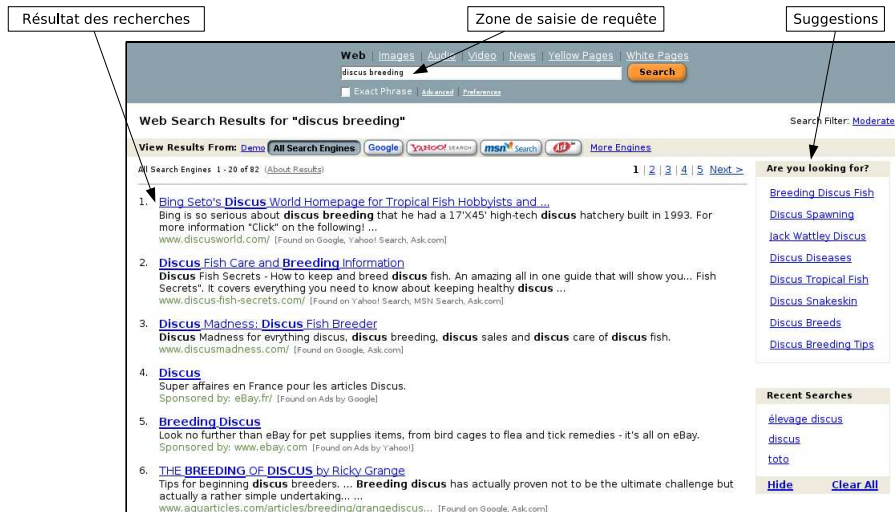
Résultat des recherches

Zone de saisie de requête

Suggestions

Web | Images | Audio | Video | News | Yellow Pages | White Pages

discus breeding

Search

Exact Phrase | Advanced | Preferences

Web Search Results for "discus breeding"

Search Filter: Moderate

View Results From: Demo All Search Engines Google YAHOO! SEARCH msn Search Ask More Engines

All Search Engines 1 - 20 of 82 (About Results)

1 | 2 | 3 | 4 | 5 Next >

1. Bing Seto's Discus World Homepage for Tropical Fish Hobbyists and ...
Bing is so serious about discus breeding that he had a 17'X45' high-tech discus hatchery built in 1993. For more information "Click" on the following! ...
www.discusworld.com/ [Found on Google, Yahoo! Search, Ask.com]

2. Discus Fish Care and Breeding Information
Discus Fish Secrets - How to keep and breed discus fish. An amazing all in one guide that will show you... Fish Secrets". It covers everything you need to know about keeping healthy discus ...
www.discus-fish-secrets.com/ [Found on Yahoo! Search, MSN Search, Ask.com]

3. Discus Madness: Discus Fish Breeder
Discus Madness for evrything discus, discus breeding, discus sales and discus care of discus fish.
www.discusmadness.com/ [Found on Google, Ask.com]

4. Discus
Super affaires en France pour les articles Discus.
Sponsored by: eBay.fr/ [Found on Ads by Google]

5. Breeding Discus
Look no further than eBay for pet supplies items, from bird cages to flea and tick remedies - it's all on eBay.
Sponsored by: www.ebay.com [Found on Ads by Yahoo!]

6. THE BREEDING OF DISCUS by Ricky Grange
Tips for beginning discus breeders. ... Breeding discus has actually proven not to be the ultimate challenge but actually a rather simple undertaking... ...
www.aquarticles.com/articles/breeding/grangediscus... [Found on Google, Ask.com]

Are you looking for?
Breeding Discus Fish
Discus Spawning
Jack Wattley Discus
Discus Diseases
Discus Tropical Fish
Discus Snakeskin
Discus Breeds
Discus Breeding Tips

Recent Searches
élevage discus
discus
toto
Hide
Clear All